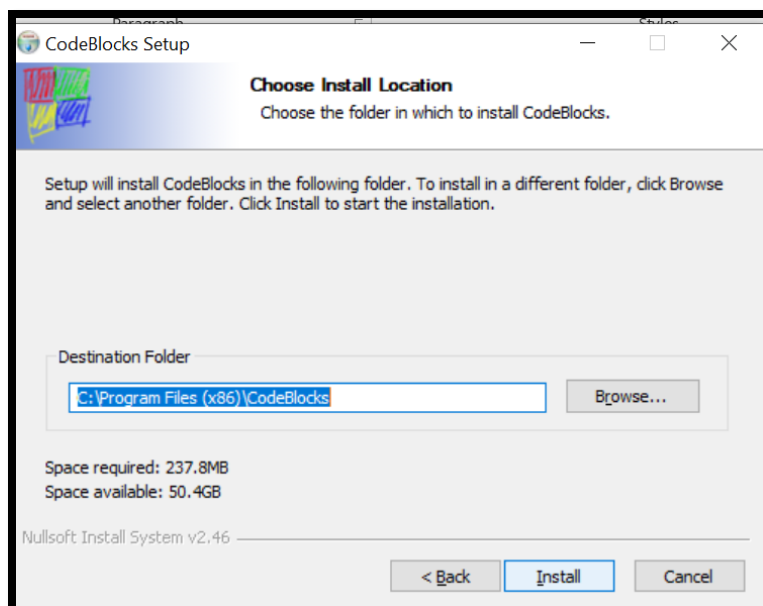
Paragraph

Styles

CodeBlocks Setup

Choose Install Location

Choose the folder in which to install CodeBlocks.

Setup will install CodeBlocks in the following folder. To install in a different folder, click Browse and select another folder. Click Install to start the installation.

Destination Folder

C:\Program Files (x86)\CodeBlocks

Browse...

Space required: 237.8MB

Space available: 50.4GB

Nullsoft Install System v2.46

< Back

Install

Cancel